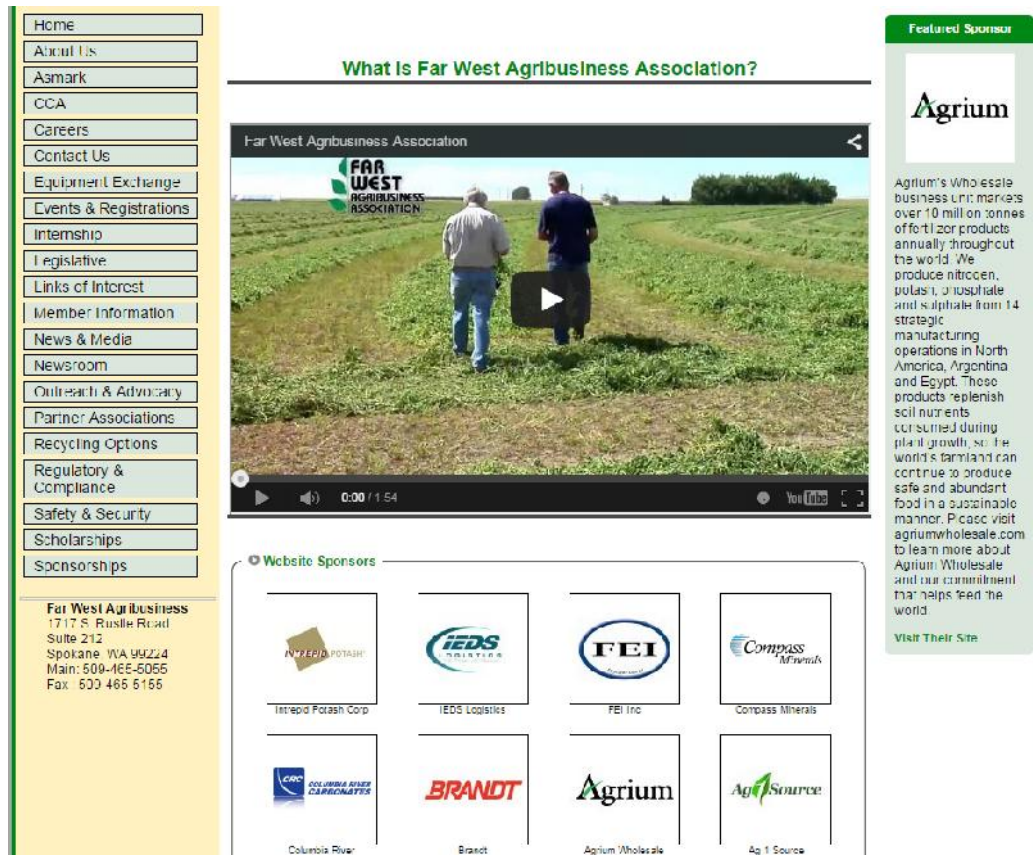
Home
About Us
Asmark
CCA
Careers
Contact Us
Equipment Exchange
Events & Registrations
Internship
Legislative
Links of Interest
Member Information
News & Media
Newsroom
Outreach & Advocacy
Partner Associations
Recycling Options
Regulatory & Compliance
Safety & Security
Scholarships
Sponsorships

Far West Agribusiness
1717 S. Rustle Road
Suite 212
Spokane, WA 99224
Main: 509-465-5055
Fax: 509 465 5155

What Is Far West Agribusiness Association?

Far West Agribusiness Association

FAR WEST AGRIBUSINESS ASSOCIATION

0:00 / 1:54

YouTube

Website Sponsors

INTREPID POTASH
Intrepid Potash Corp

IEDS LOGISTICS
IEDS Logistics

FEI
FEI Inc

Compass Minerals
Compass Minerals

CRC COLUMBIA RIVER CARBONATES
Columbia River

BRANDT
Brandt

Agrium
Agrium Wholesale

Ag 1 Source
Ag 1 Source

Featured Sponsor

Agrium

Agrium's Wholesale business unit markets over 10 million tonnes of fertilizer products annually throughout the world. We produce nitrogen, potash, phosphate and sulphate from 14 strategic manufacturing operations in North America, Argentina and Egypt. These products replenish soil nutrients consumed during plant growth, so the world's farmland can continue to produce safe and abundant food in a sustainable manner. Please visit agriumwholesale.com to learn more about Agrium Wholesale and our commitment that helps feed the world.

Visit Their Site